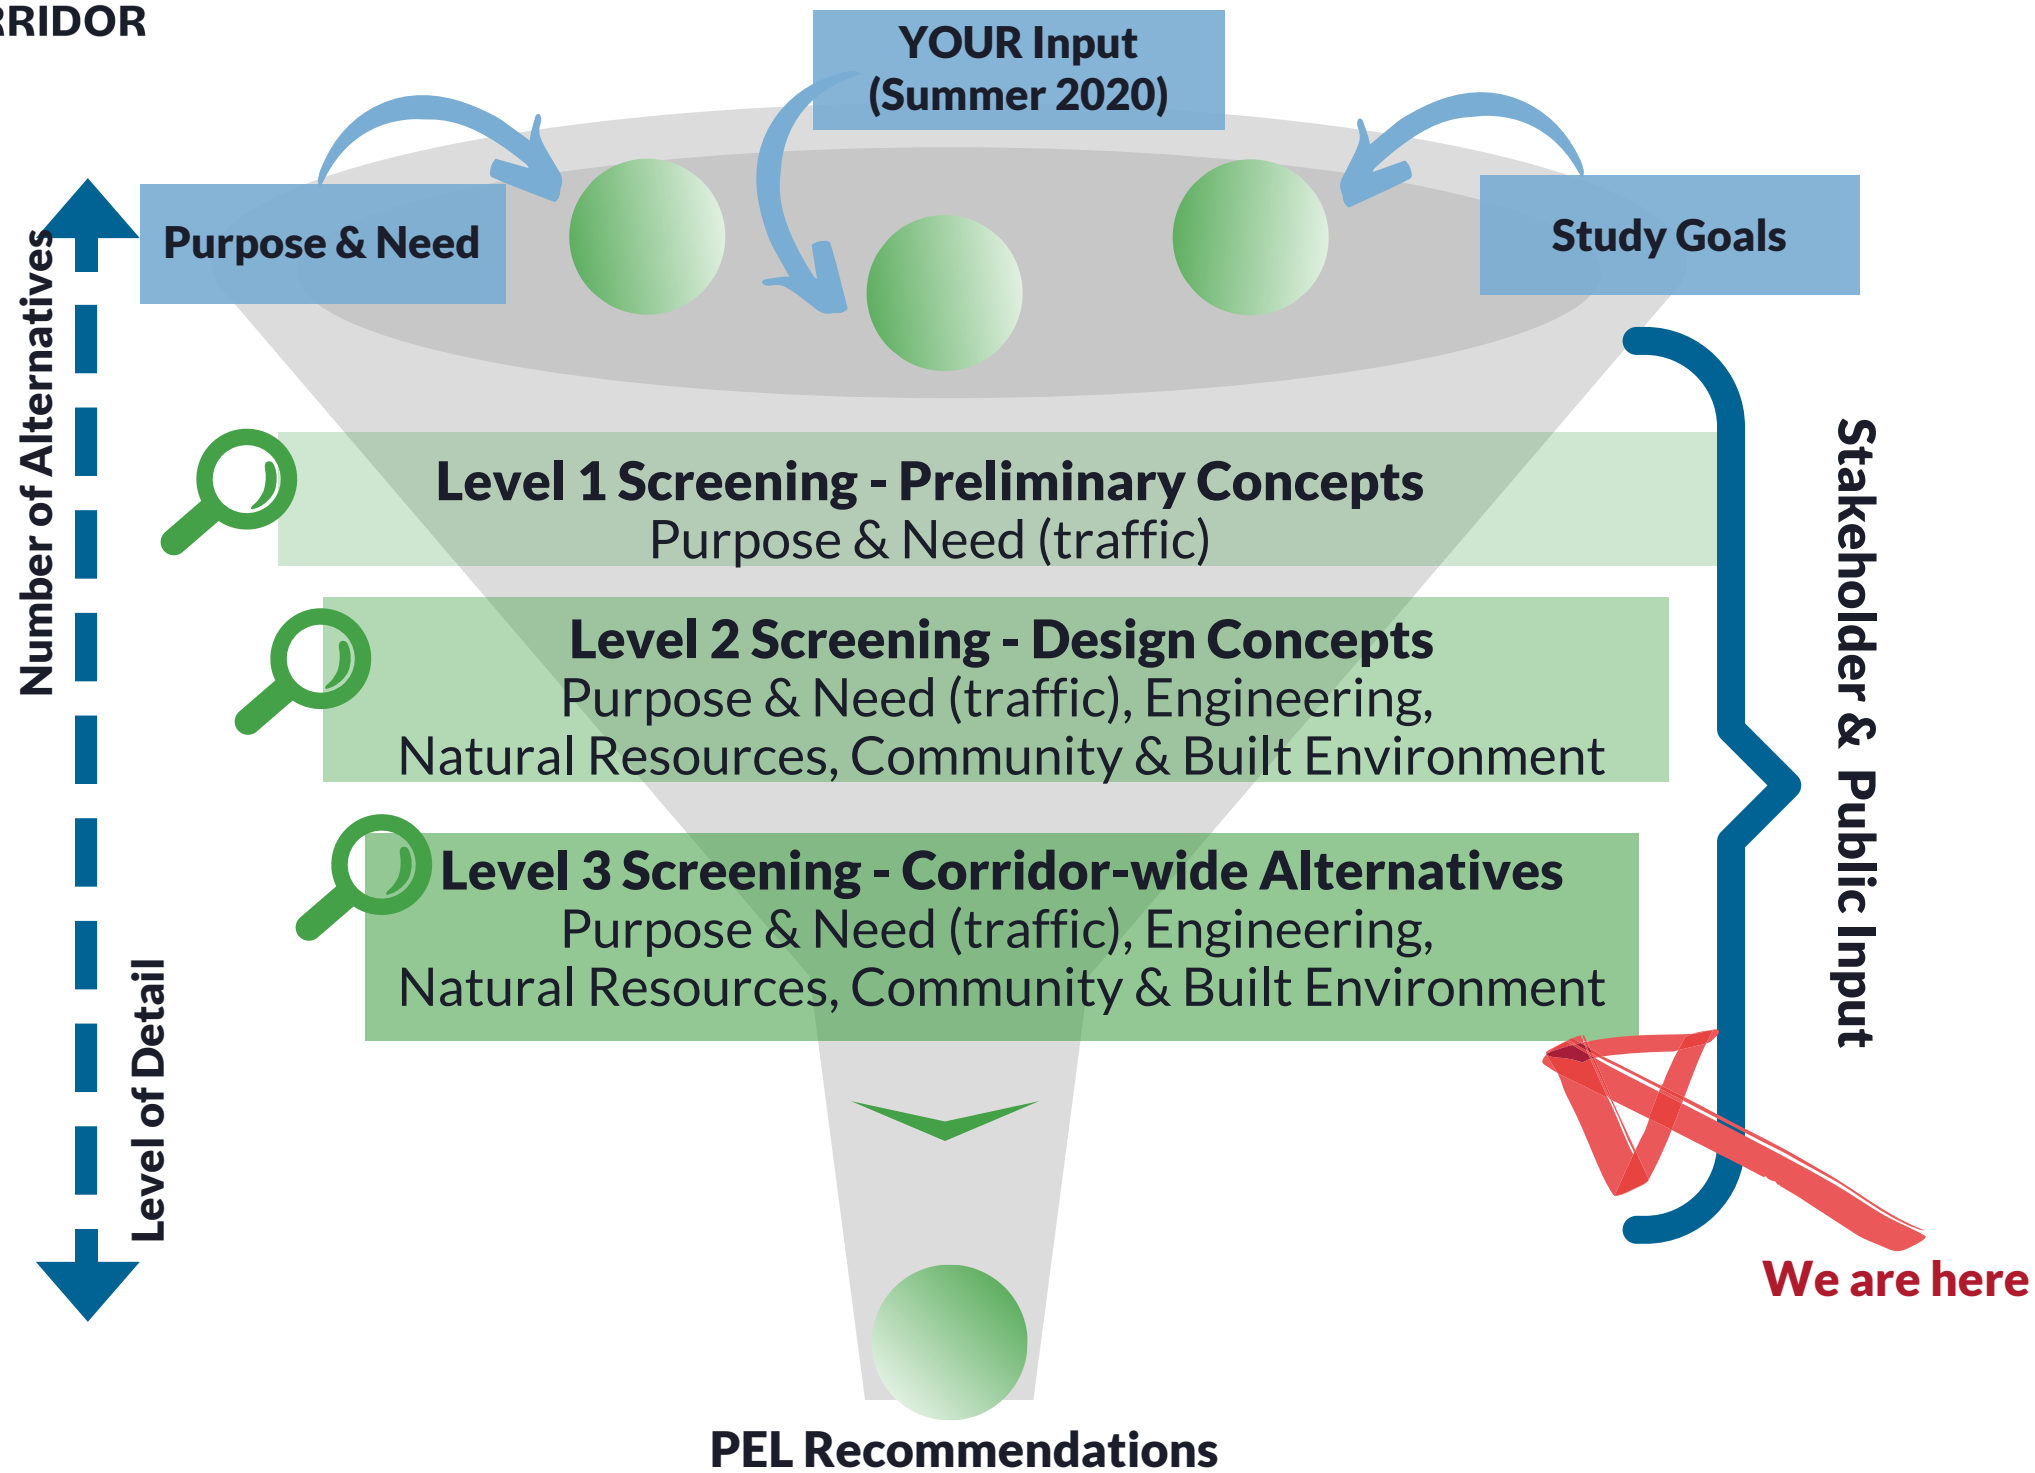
RRIDOR

YOUR Input (Summer 2020)

Purpose & Need

Study Goals

Number of Alternatives

Level 1 Screening - Preliminary Concepts
Purpose & Need (traffic)

Level 2 Screening - Design Concepts
Purpose & Need (traffic), Engineering, Natural Resources, Community & Built Environment

Level 3 Screening - Corridor-wide Alternatives
Purpose & Need (traffic), Engineering, Natural Resources, Community & Built Environment

Level of Detail

Stakeholder & Public Input

We are here

PEL Recommendations